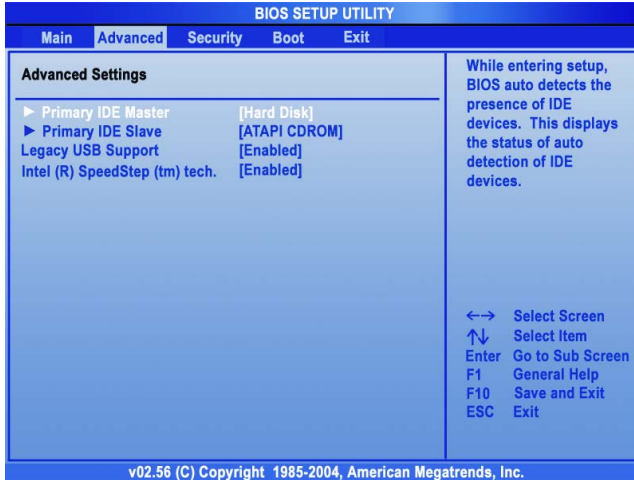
BIOS SETUP UTILITY

Main Advanced Security Boot Exit

Advanced Settings

► Primary IDE Master [Hard Disk]
► Primary IDE Slave [ATAPI CDROM]
Legacy USB Support [Enabled]
Intel (R) SpeedStep (tm) tech. [Enabled]

While entering setup, BIOS auto detects the presence of IDE devices. This displays the status of auto detection of IDE devices.

←→ Select Screen
↑↓ Select Item
Enter Go to Sub Screen
F1 General Help
F10 Save and Exit
ESC Exit

v02.56 (C) Copyright 1985-2004, American Megatrends, Inc.